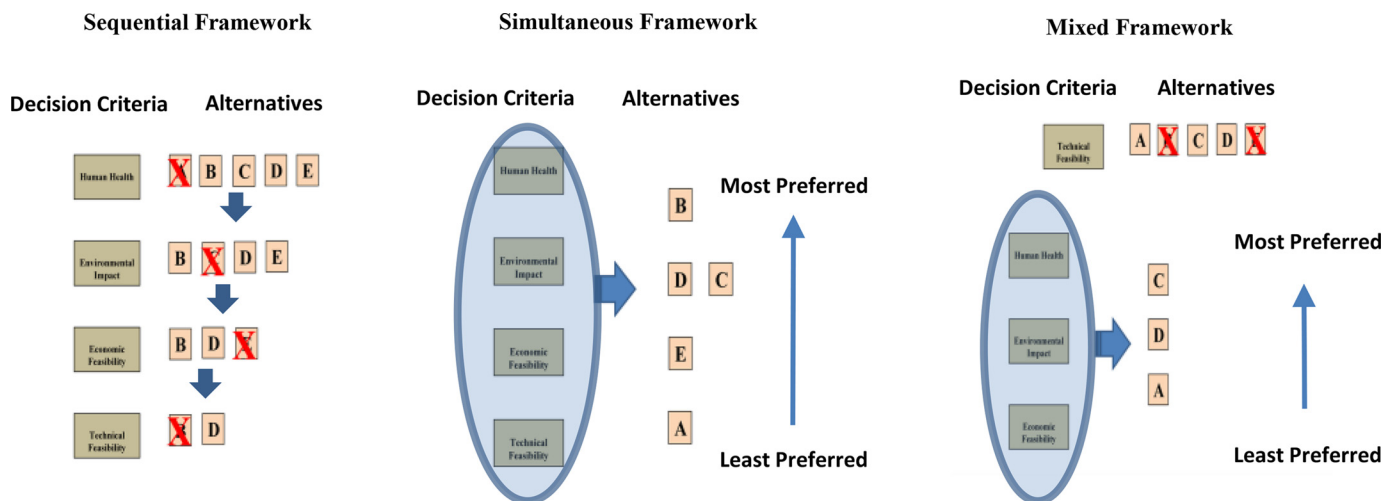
Sequential Framework

Decision Criteria Alternatives

Human Health X B C D E

Environmental Impact B X D E

Economic Feasibility B D X

Technical Feasibility X D

Simultaneous Framework

Decision Criteria Alternatives

Human Health

Environmental Impact

Economic Feasibility

Technical Feasibility

Most Preferred

B

D C

E

A

Least Preferred

Mixed Framework

Decision Criteria Alternatives

Technical Feasibility A X C D X

Human Health

Environmental Impact

Economic Feasibility

Most Preferred

C

D

A

Least Preferred